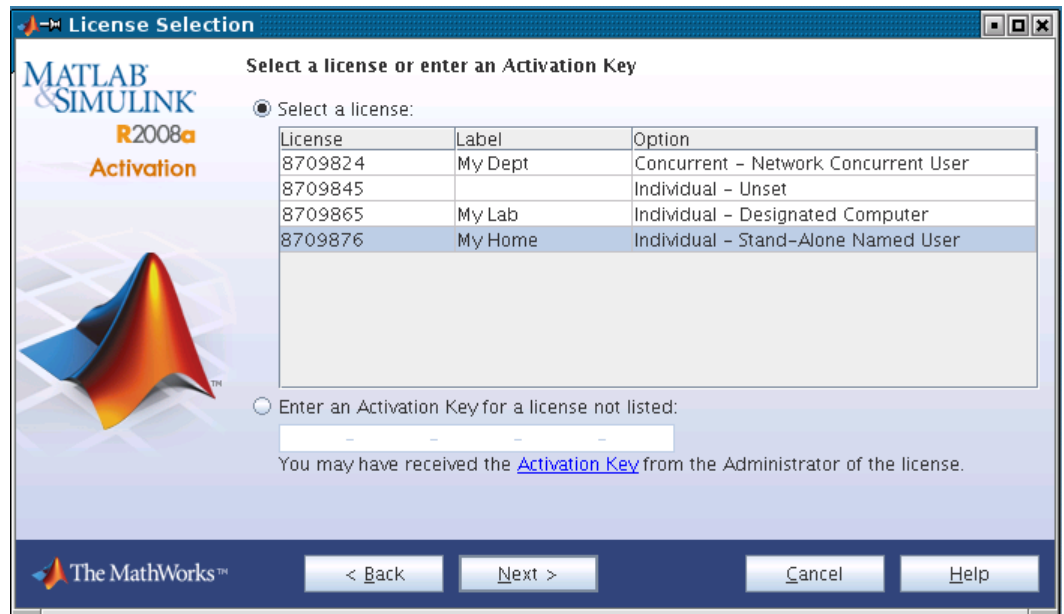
License Selection

MATLAB®
&SIMULINK®
R2008a
Activation

Select a license or enter an Activation Key

Select a license:

| License | Label | Option |
|---|---|---|
| 8709824 | My Dept | Concurrent - Network Concurrent User |
| 8709845 | | Individual - Unset |
| 8709865 | My Lab | Individual - Designated Computer |
| 8709876 | My Home | Individual - Stand-Alone Named User |

Enter an Activation Key for a license not listed:

- - - -

You may have received the Activation Key from the Administrator of the license.

The MathWorks™

< Back
Next >
Cancel
Help